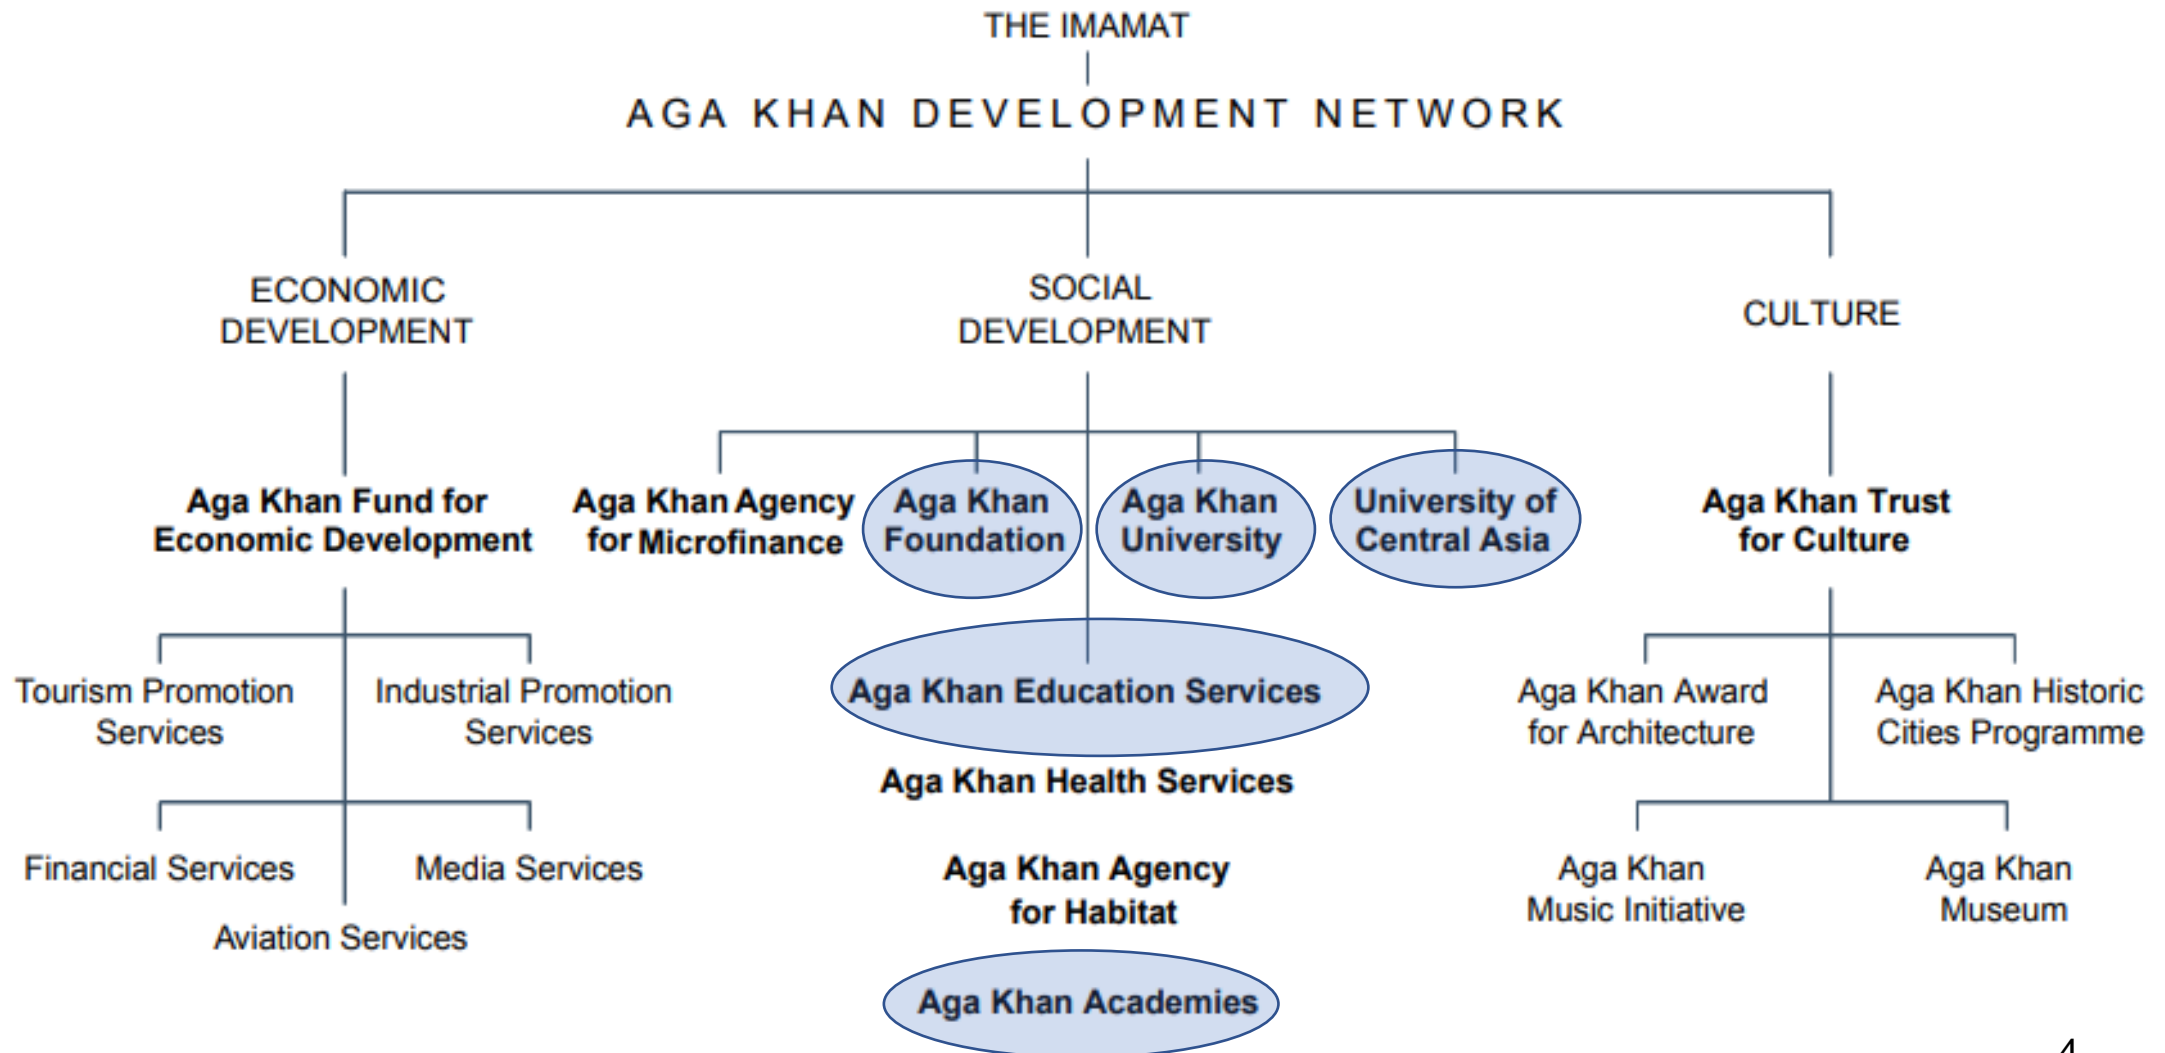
THE IMAMAT

AGA KHAN DEVELOPMENT NETWORK

ECONOMIC DEVELOPMENT

SOCIAL DEVELOPMENT

CULTURE

Aga Khan Fund for Economic Development

Aga Khan Agency for Microfinance

Aga Khan Foundation

Aga Khan University

University of Central Asia

Aga Khan Trust for Culture

Tourism Promotion Services

Industrial Promotion Services

Financial Services

Media Services

Aviation Services

Aga Khan Education Services

Aga Khan Health Services

Aga Khan Agency for Habitat

Aga Khan Academies

Aga Khan Award for Architecture

Aga Khan Historic Cities Programme

Aga Khan Music Initiative

Aga Khan Museum

4